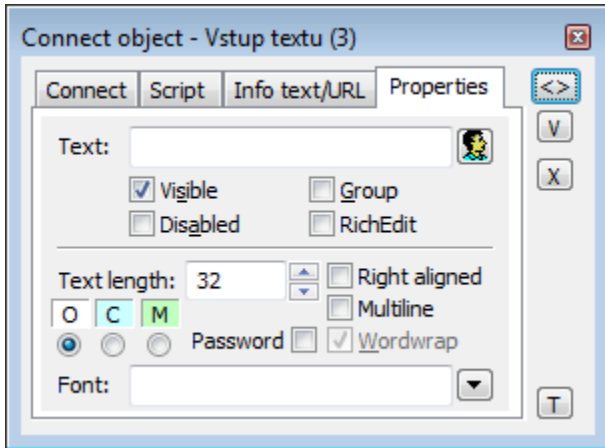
Connect object - Vstup textu (3)

Connect | Script | Info text/URL | Properties

<>
V
X

Text:

Visible
Group
Disabled
RichEdit

Text length: 32
Right aligned
Multiline
O C M
Password
Wordwrap

Font:

T